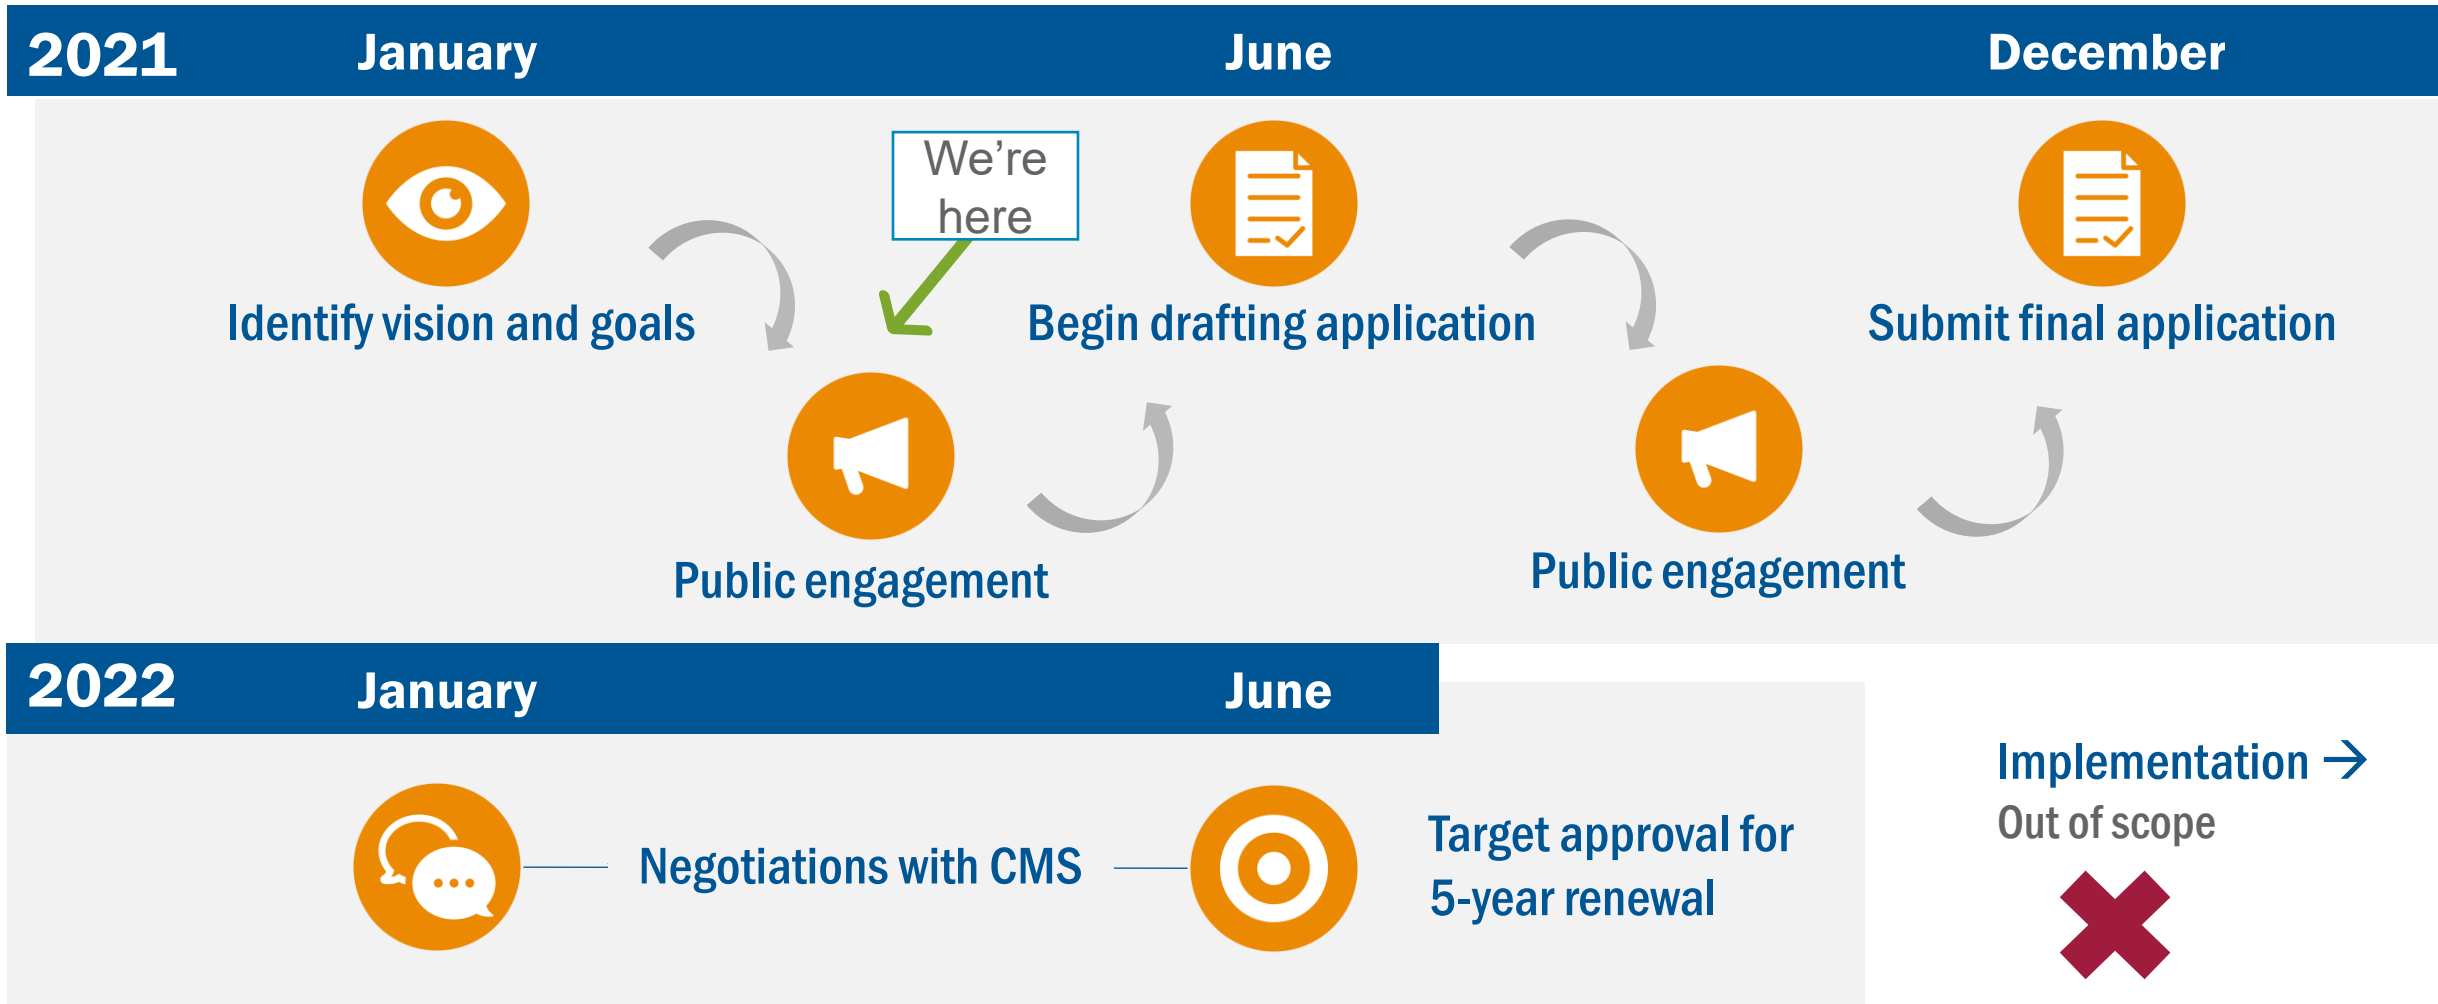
2021 January June December

We're here

Identify vision and goals

Public engagement

Begin drafting application

Public engagement

Submit final application

2022 January June

Negotiations with CMS

Target approval for 5-year renewal

Implementation →
Out of scope